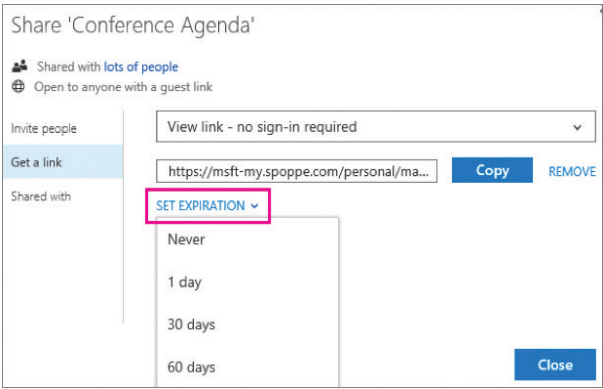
Share 'Conference Agenda'

Shared with lots of people
Open to anyone with a guest link

Invite people

Get a link

Shared with

View link - no sign-in required

https://msft-my.spoppe.com/personal/ma...

Copy

REMOVE

SET EXPIRATION

Never

1 day

30 days

60 days

Close